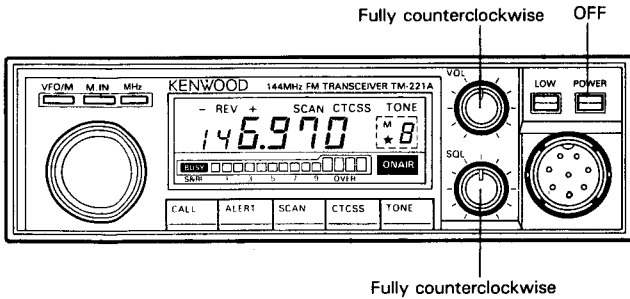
Fully counterclockwise

OFF

VFO/M M.IN MHz

KENWOOD 144MHz FM TRANSCEIVER TM-221A

VOL

LOW POWER

– REV + SCAN CTCSS TONE

146.970

M ★ 8

BUSY

S/RF 1 3 5 7 9 OVER

ON AIR

SQL

CALL ALERT SCAN CTCSS TONE

Fully counterclockwise